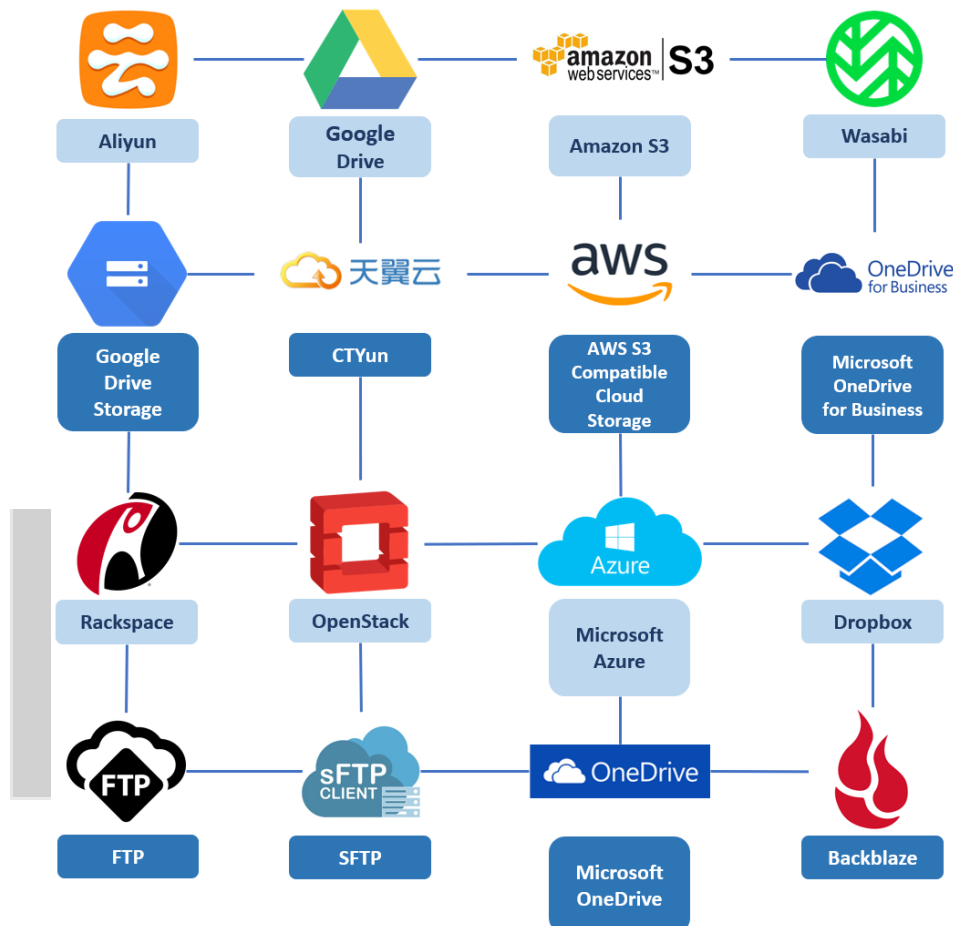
amazon web services™ S3

Aliyun

Google Drive

Amazon S3

Wasabi

天翼云

aws

OneDrive for Business

Google Drive Storage

CTYun

AWS S3 Compatible Cloud Storage

Microsoft OneDrive for Business

Azure

Rackspace

OpenStack

Microsoft Azure

Dropbox

FTP

sFTP CLIENT

OneDrive

FTP

SFTP

Microsoft OneDrive

Backblaze